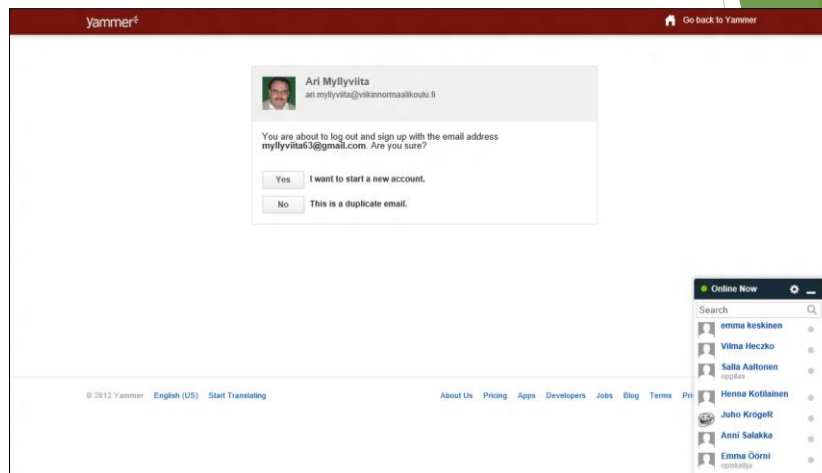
yammer

Go back to Yammer

Ari Myllyviita
ari.myllyviita@viikinnormaalikoulu.fi

You are about to log out and sign up with the email address **myllyviita63@gmail.com**. Are you sure?

Yes I want to start a new account.

No This is a duplicate email.

Online Now

Search

emma keskinen
Vilma Heczko
Salla Aaltonen
oppilas
Henna Kotilainen
Juho KrögeR
Anni Salakka
Emma Öörni
opiskelija

© 2012 Yammer English (US) Start Translating

About Us Pricing Apps Developers Jobs Blog Terms Pri